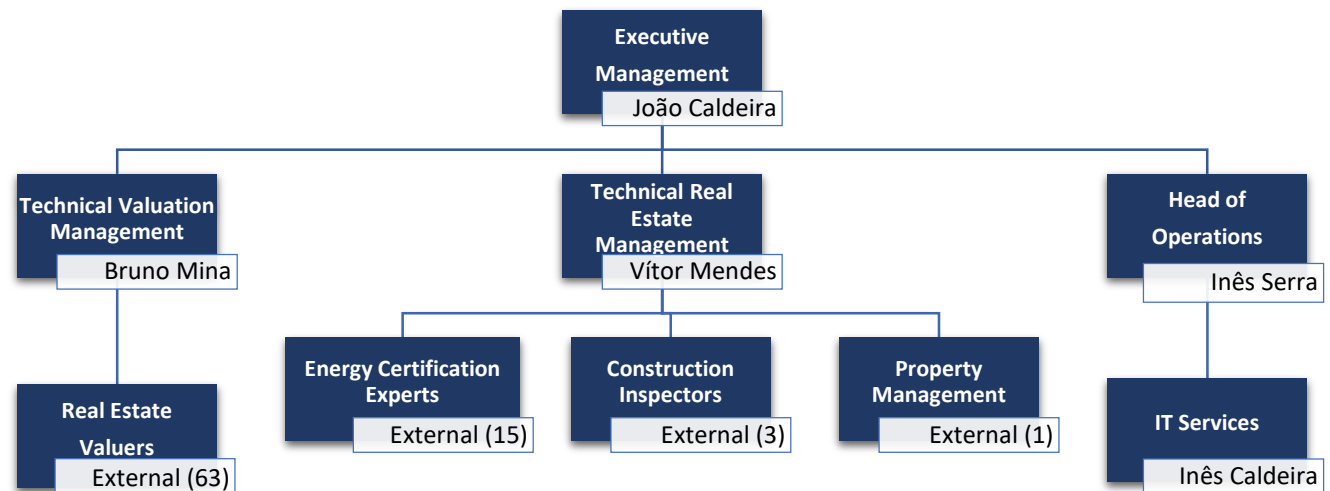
Executive Management
João Caldeira

Technical Valuation Management
Bruno Mina

Technical Real Estate Management
Vítor Mendes

Head of Operations
Inês Serra

Real Estate Valuers
External (63)

Energy Certification Experts
External (15)

Construction Inspectors
External (3)

Property Management
External (1)

IT Services
Inês Caldeira